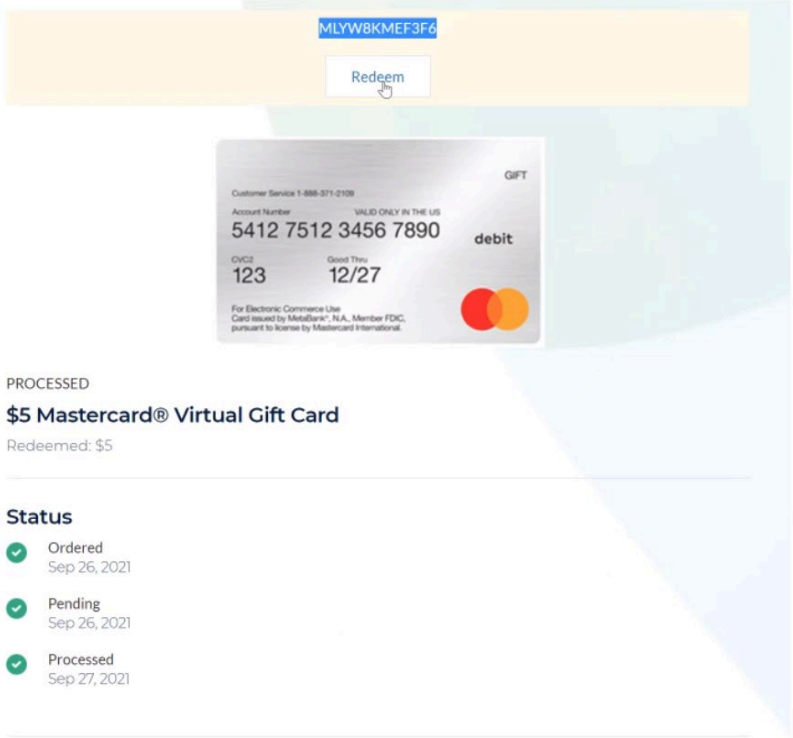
MLYW8KMEF3F6

Redeem

GIFT

Customer Service 1-888-371-2109

Account Number

VALID ONLY IN THE US

5412 7512 3456 7890

debit

CVC2

123

Good Thru

12/27

For Electronic Commerce Use
Card issued by MetaBank®, N.A., Member FDIC, pursuant to license by Mastercard International.

PROCESSED

$5 Mastercard® Virtual Gift Card

Redeemed: $5

Status

Ordered
Sep 26, 2021

Pending
Sep 26, 2021

Processed
Sep 27, 2021